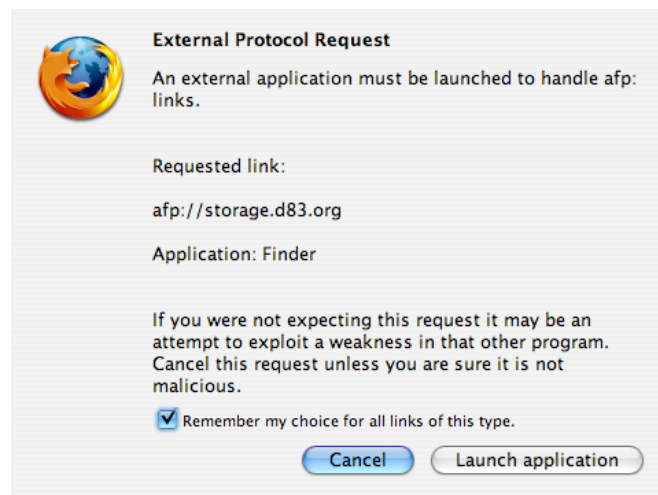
External Protocol Request

An external application must be launched to handle afp: links.

Requested link:

afp://storage.d83.org

Application: Finder

If you were not expecting this request it may be an attempt to exploit a weakness in that other program. Cancel this request unless you are sure it is not malicious.

Remember my choice for all links of this type.

Cancel

Launch application